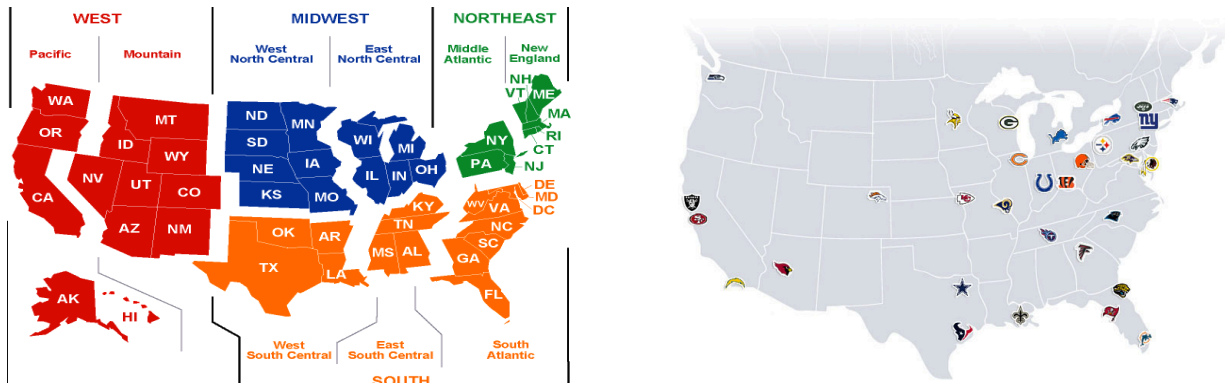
WEST

Pacific

Mountain

MIDWEST

West North Central

East North Central

NORTHEAST

Middle Atlantic

New England

WA
OR
CA
MT
ID
WY
NV
UT
CO
AZ
NM
AK
HI
ND
MN
SD
NE
IA
KS
MO
WI
MI
IL
IN
OH
NY
PA
NH
VT
ME
MA
RI
CT
NJ
DE
MD
DC
WV
VA
KY
TN
NC
SC
GA
AL
MS
FL
OK
AR
TX
LA

West South Central

East South Central

South Atlantic

SOUTH